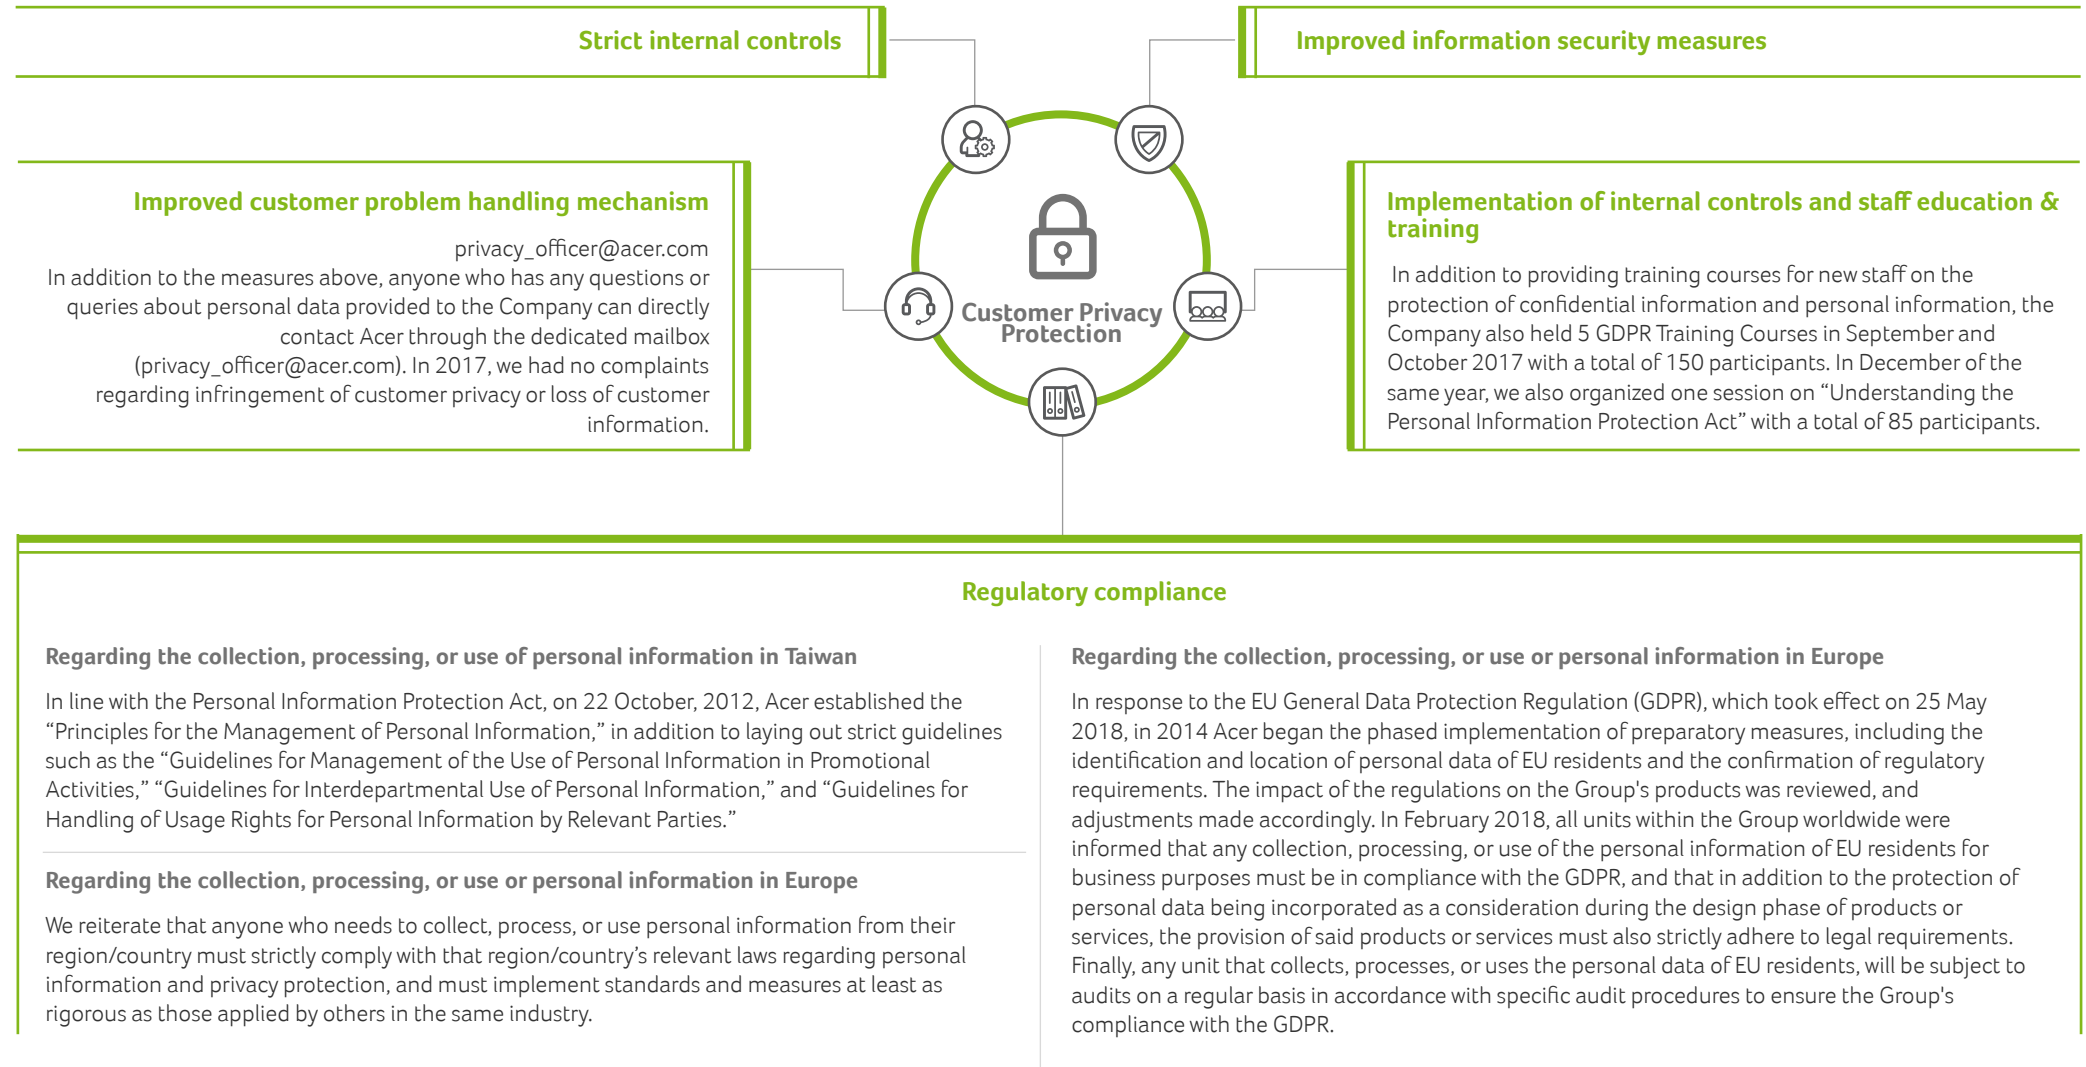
Strict internal controls

Improved information security measures

Improved customer problem handling mechanism

privacy_officer@acer.com
In addition to the measures above, anyone who has any questions or queries about personal data provided to the Company can directly contact Acer through the dedicated mailbox (privacy_officer@acer.com). In 2017, we had no complaints regarding infringement of customer privacy or loss of customer information.

Customer Privacy Protection

Implementation of internal controls and staff education & training

In addition to providing training courses for new staff on the protection of confidential information and personal information, the Company also held 5 GDPR Training Courses in September and October 2017 with a total of 150 participants. In December of the same year, we also organized one session on "Understanding the Personal Information Protection Act" with a total of 85 participants.

Regulatory compliance

Regarding the collection, processing, or use of personal information in Taiwan

In line with the Personal Information Protection Act, on 22 October, 2012, Acer established the "Principles for the Management of Personal Information," in addition to laying out strict guidelines such as the "Guidelines for Management of the Use of Personal Information in Promotional Activities," "Guidelines for Interdepartmental Use of Personal Information," and "Guidelines for Handling of Usage Rights for Personal Information by Relevant Parties."

Regarding the collection, processing, or use or personal information in Europe

We reiterate that anyone who needs to collect, process, or use personal information from their region/country must strictly comply with that region/country's relevant laws regarding personal information and privacy protection, and must implement standards and measures at least as rigorous as those applied by others in the same industry.

Regarding the collection, processing, or use or personal information in Europe

In response to the EU General Data Protection Regulation (GDPR), which took effect on 25 May 2018, in 2014 Acer began the phased implementation of preparatory measures, including the identification and location of personal data of EU residents and the confirmation of regulatory requirements. The impact of the regulations on the Group's products was reviewed, and adjustments made accordingly. In February 2018, all units within the Group worldwide were informed that any collection, processing, or use of the personal information of EU residents for business purposes must be in compliance with the GDPR, and that in addition to the protection of personal data being incorporated as a consideration during the design phase of products or services, the provision of said products or services must also strictly adhere to legal requirements. Finally, any unit that collects, processes, or uses the personal data of EU residents, will be subject to audits on a regular basis in accordance with specific audit procedures to ensure the Group's compliance with the GDPR.